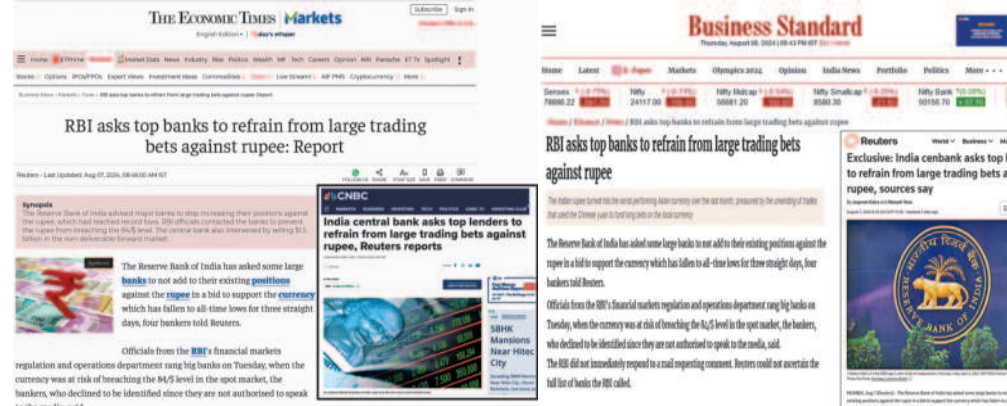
THE ECONOMIC TIMES | Markets

Subscribe | Sign In

English Edition | Today's ePaper

Home | ETPrime | Market Data | News | Industry | Rise | Politics | Wealth | MF | Tech | Careers | Opinion | NRI | Panache | ET TV | Spotlight

Stocks | Options | IPOs/FPOs | Expert Views | Investment Ideas | Commodities | Live Stream! | AIF PMS | Cryptocurrency | More

RBI asks top banks to refrain from large trading bets against rupee: Report

Reuters • Last Updated: Aug 07, 2024, 08:46:00 AM IST

Synopsis
The Reserve Bank of India advised major banks to stop increasing their positions against the rupee, which had reached record lows. RBI officials contacted the banks to prevent the rupee from breaching the 84/$ level. The central bank was also intervening by selling $1.5 billion in the non deliverable forward market.

The Reserve Bank of India has asked some large banks to not add to their existing positions against the rupee in a bid to support the currency which has fallen to all-time lows for three straight days, four bankers told Reuters.

Officials from the RBI's financial markets regulation and operations department rang big banks on Tuesday, when the currency was at risk of breaching the 84/$ level in the spot market, the bankers, who declined to be identified since they are not authorised to speak

CNBC

India central bank asks top lenders to refrain from large trading bets against rupee, Reuters reports

SBHK Mansions Near Hitec City

Business Standard

Thursday, August 08, 2024 | 08:43 PM IST

Home | Latest | E-Paper | Markets | Olympics 2024 | Opinion | India News | Portfolio | Politics | More

Sensex 78886.22 | Nifty 24117.00 | Nifty Midcap 56881.20 | Nifty Smallcap 8580.30 | Nifty Bank 50156.70

RBI asks top banks to refrain from large trading bets against rupee

The Indian rupee turned into the worst performing Asian currency over the last month, pressured by the unwinding of trades that used the Chinese yuan to fund long bets on the local currency

The Reserve Bank of India has asked some large banks to not add to their existing positions against the rupee in a bid to support the currency which has fallen to all-time lows for three straight days, four bankers told Reuters.

Officials from the RBI's financial markets regulation and operations department rang big banks on Tuesday, when the currency was at risk of breaching the 84/$ level in the spot market, the bankers, who declined to be identified since they are not authorised to speak to the media, said.

The RBI did not immediately respond to a mail requesting comment. Reuters could not ascertain the full list of banks the RBI called.

Reuters

Exclusive: India cenbank asks top lenders to refrain from large trading bets against rupee, sources say

RESERVE BANK OF INDIA